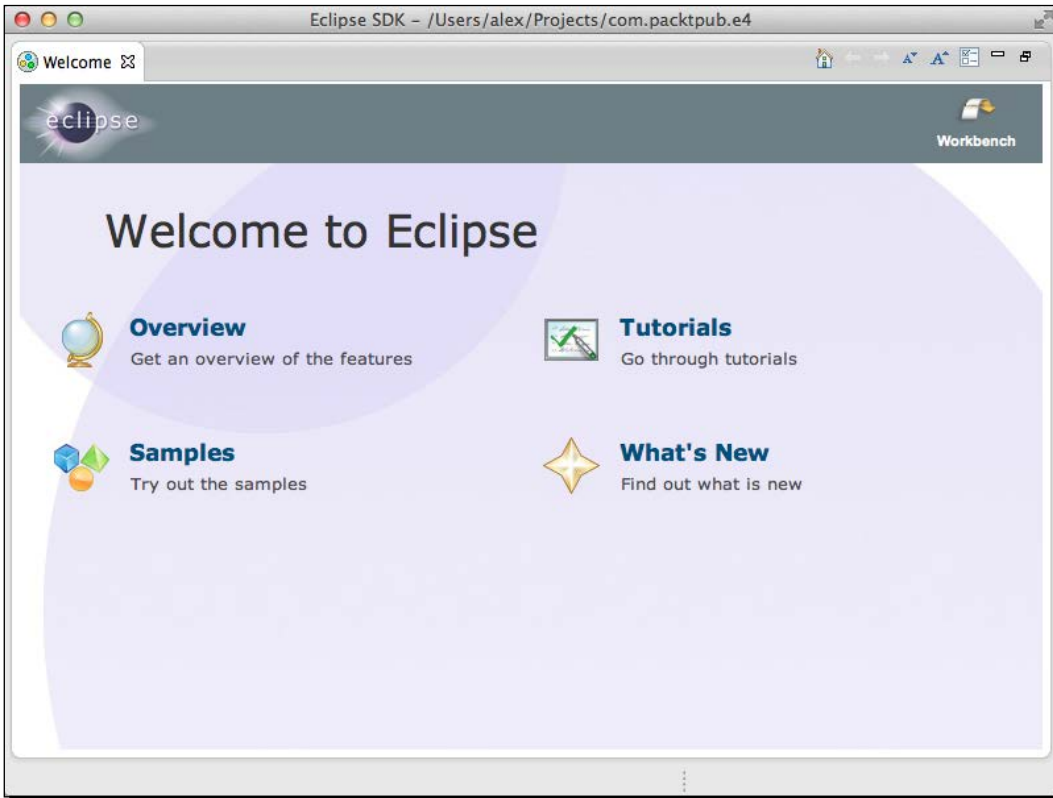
Eclipse SDK – /Users/alex/Projects/com.packtpub.e4

Welcome ☒

eclipse

Workbench

Welcome to Eclipse

Overview
Get an overview of the features

Tutorials
Go through tutorials

Samples
Try out the samples

What's New
Find out what is new